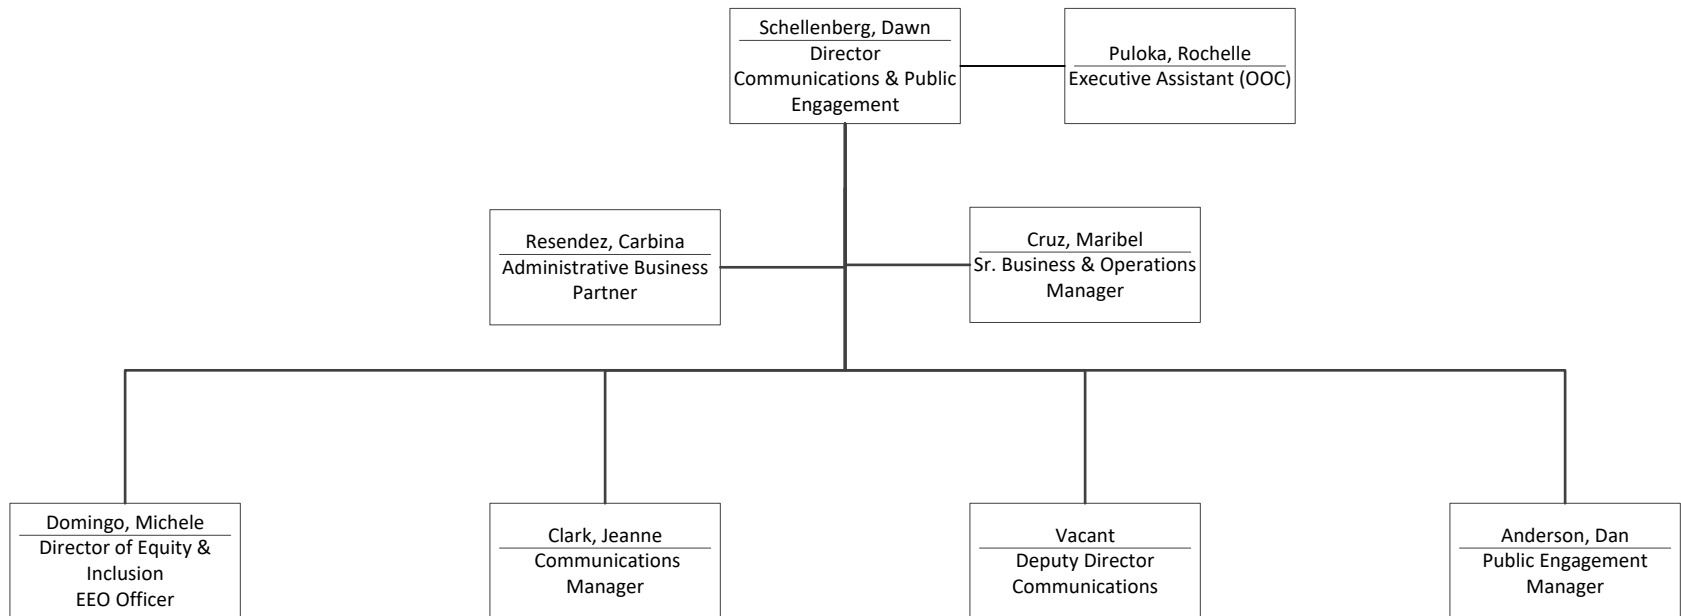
Schellenberg, Dawn
Director
Communications & Public Engagement

Puloka, Rochelle
Executive Assistant (OOC)

Resendez, Carbina
Administrative Business Partner

Cruz, Maribel
Sr. Business & Operations Manager

Domingo, Michele
Director of Equity & Inclusion
EEO Officer

Clark, Jeanne
Communications Manager

Vacant
Deputy Director Communications

Anderson, Dan
Public Engagement Manager